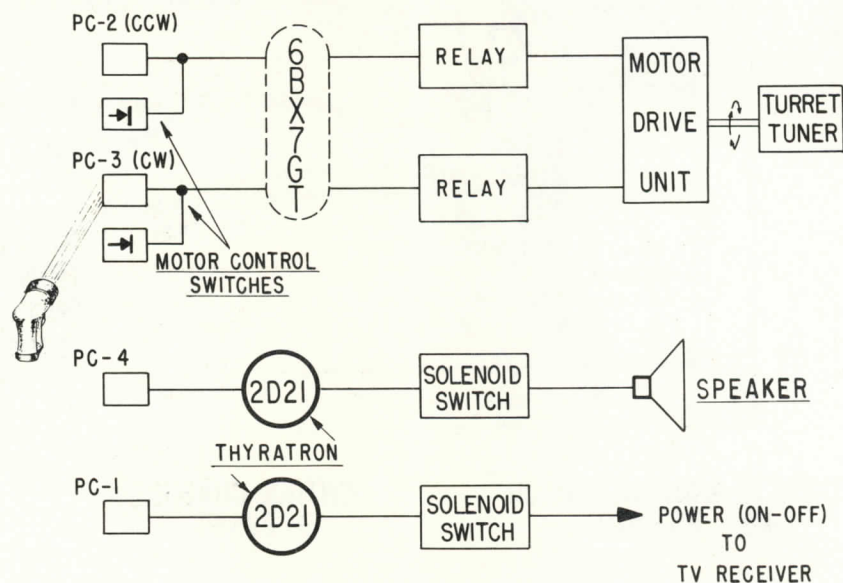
PC-2 (CCW)

6BX7GT

RELAY

MOTOR DRIVE UNIT

TURRET TUNER

PC-3 (CW)

RELAY

MOTOR CONTROL SWITCHES

PC-4

2D21

SOLENOID SWITCH

SPEAKER

THYRATRON

PC-1

2D21

SOLENOID SWITCH

POWER (ON-OFF) TO TV RECEIVER